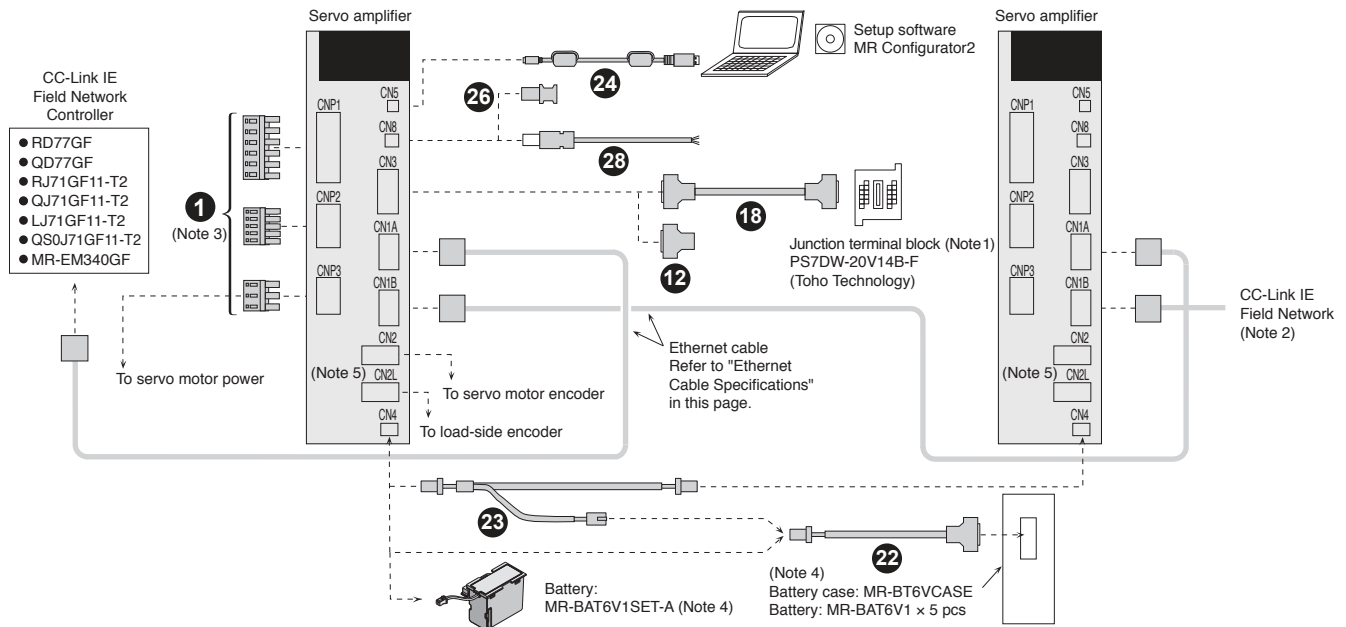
Servo amplifier

Setup software MR Configurator2

Servo amplifier

CC-Link IE Field Network Controller

● RD77GF
● QD77GF
● RJ71GF11-T2
● QJ71GF11-T2
● LJ71GF11-T2
● QS0J71GF11-T2
● MR-EM340GF

CN5
CNP1
CN8
CN3
CNP2
CN1A
CNP3
CN1B
CN2
CN2L
CN4

24
26
28
18
12
1
(Note 3)

Junction terminal block (Note1)
PS7DW-20V14B-F
(Toho Technology)

CNP1
CN5
CN8
CN3
CNP2
CN1A
CNP3
CN1B
CN2
(Note 5) CN2L
CN4

CC-Link IE Field Network (Note 2)

Ethernet cable
Refer to "Ethernet Cable Specifications" in this page.

To servo motor power

(Note 5)

To servo motor encoder

To load-side encoder

23
22

Battery:
MR-BAT6V1SET-A (Note 4)

(Note 4)
Battery case: MR-BT6VCASE
Battery: MR-BAT6V1 × 5 pcs